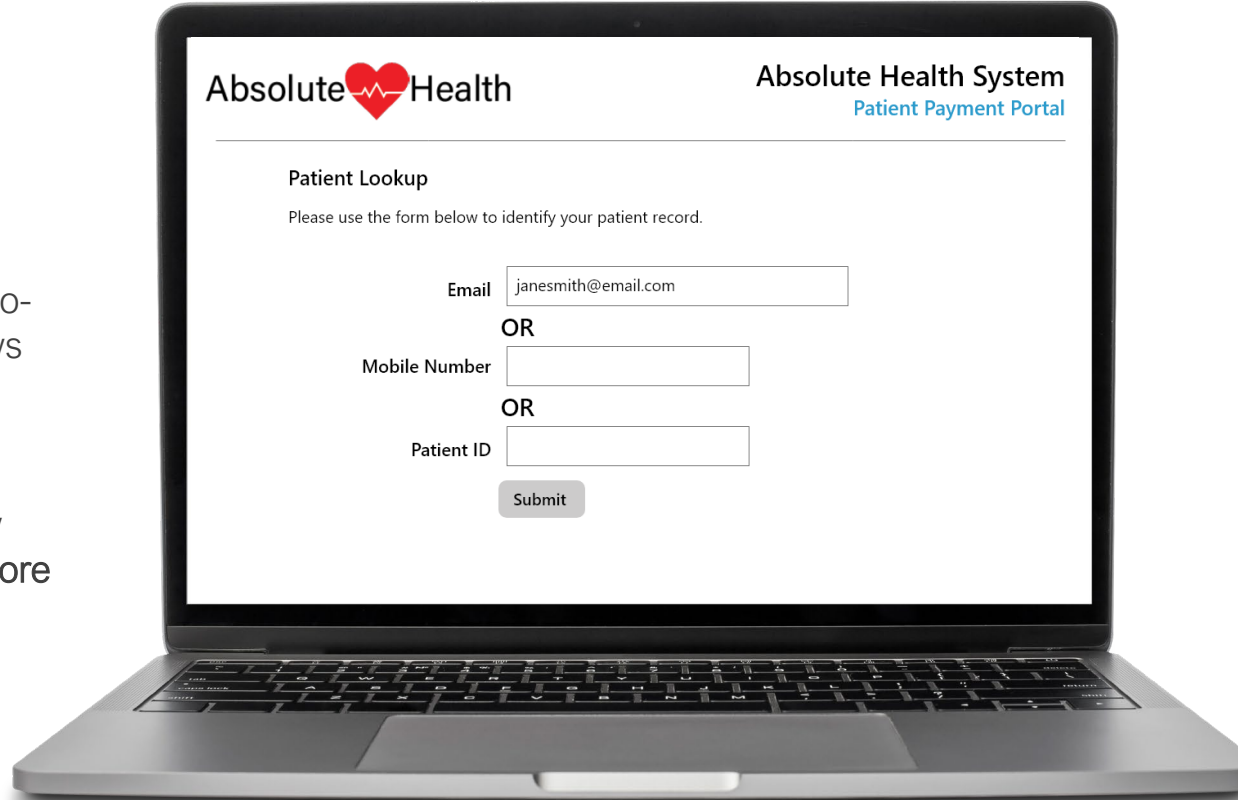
o-
vs

ore

Absolute Health

Absolute Health System
Patient Payment Portal

Patient Lookup

Please use the form below to identify your patient record.

Email janesmith@email.com

OR

Mobile Number

OR

Patient ID

Submit